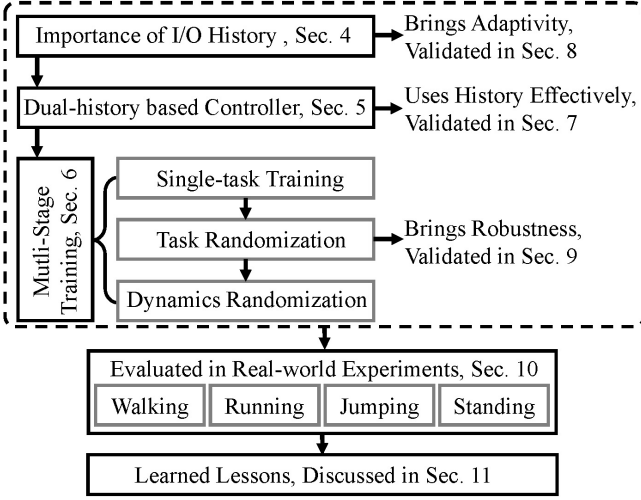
Importance of I/O History , Sec. 4

Brings Adaptivity, Validated in Sec. 8

Dual-history based Controller, Sec. 5

Uses History Effectively, Validated in Sec. 7

Mutli-Stage Training, Sec. 6

Single-task Training

Task Randomization

Brings Robustness, Validated in Sec. 9

Dynamics Randomization

Evaluated in Real-world Experiments, Sec. 10

Walking

Running

Jumping

Standing

Learned Lessons, Discussed in Sec. 11